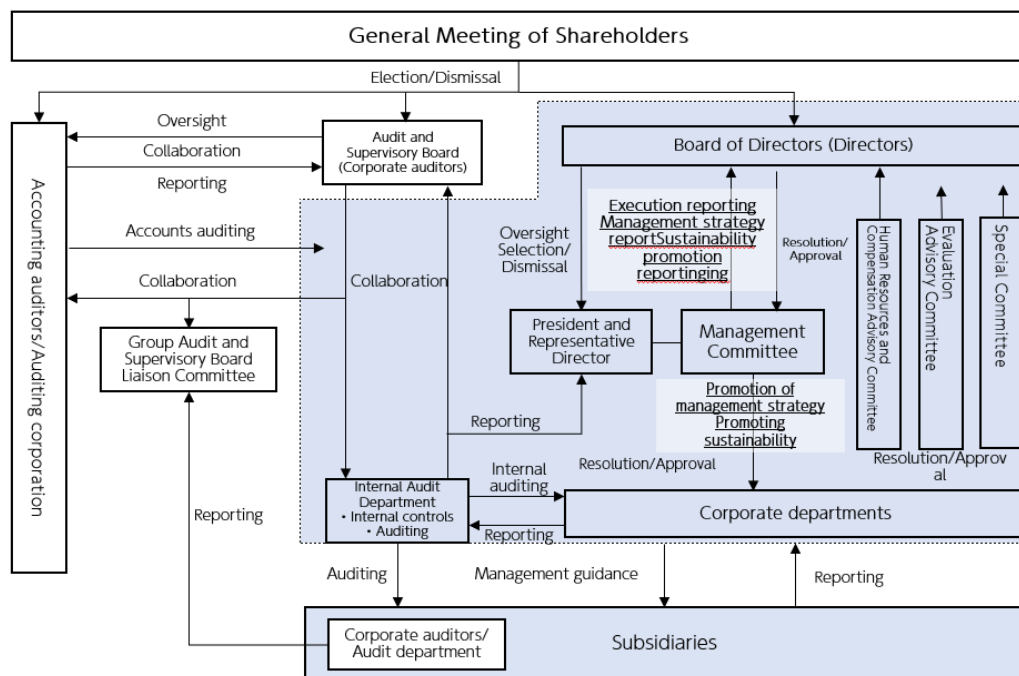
General Meeting of Shareholders

Election/Dismissal

Accounting auditors/Auditing corporation

Oversight

Collaboration

Reporting

Audit and Supervisory Board (Corporate auditors)

Board of Directors (Directors)

Accounts auditing

Collaboration

Collaboration

Group Audit and Supervisory Board Liaison Committee

Execution reporting Management strategy reportSustainability promotion reportinging

Oversight Selection/ Dismissal

Resolution/ Approval

Human Resources and Compensation Advisory Committee

Evaluation Advisory Committee

Special Committee

President and Representative Director

Management Committee

Promotion of management strategy Promoting sustainability

Reporting

Resolution/Approval

Resolution/Approv al

Internal auditing

Internal Audit Department • Internal controls • Auditing

Reporting

Corporate departments

Reporting

Auditing

Management guidance

Reporting

Corporate auditors/ Audit department

Subsidiaries